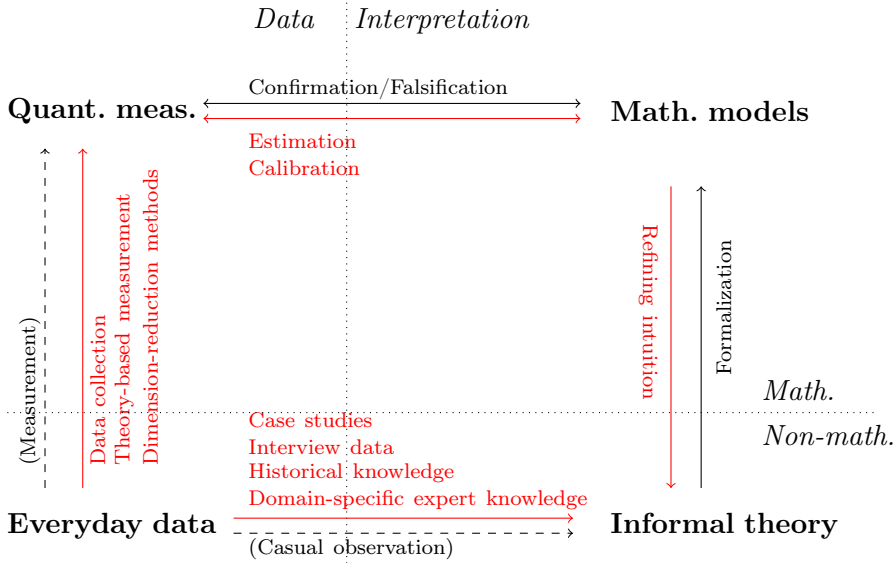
*Data* *Interpretation*

Confirmation/Falsification

**Quant. meas.** **Math. models**

Estimation
Calibration

(Measurement)

Data collection
Theory-based measurement
Dimension-reduction methods

Refining intuition

Formalization

*Math.*

*Non-math.*

Case studies
Interview data
Historical knowledge
Domain-specific expert knowledge

**Everyday data** **Informal theory**

(Casual observation)